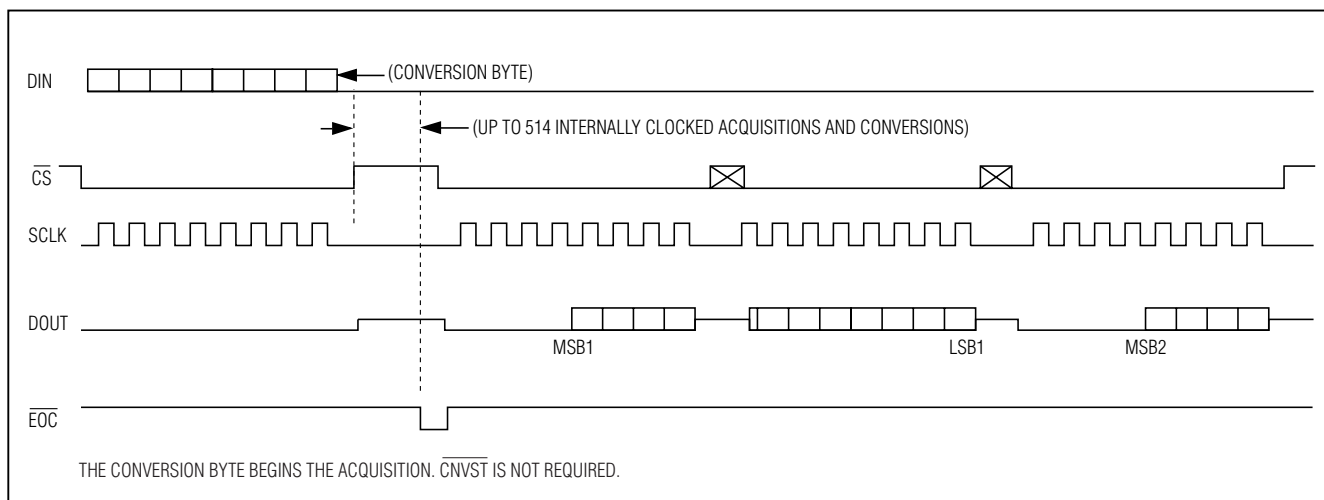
DIN

(CONVERSION BYTE)

(UP TO 514 INTERNALLY CLOCKED ACQUISITIONS AND CONVERSIONS)

$\overline{CS}$

SCLK

DOUT

MSB1

LSB1

MSB2

$\overline{EOC}$

THE CONVERSION BYTE BEGINS THE ACQUISITION. $\overline{CNVST}$ IS NOT REQUIRED.